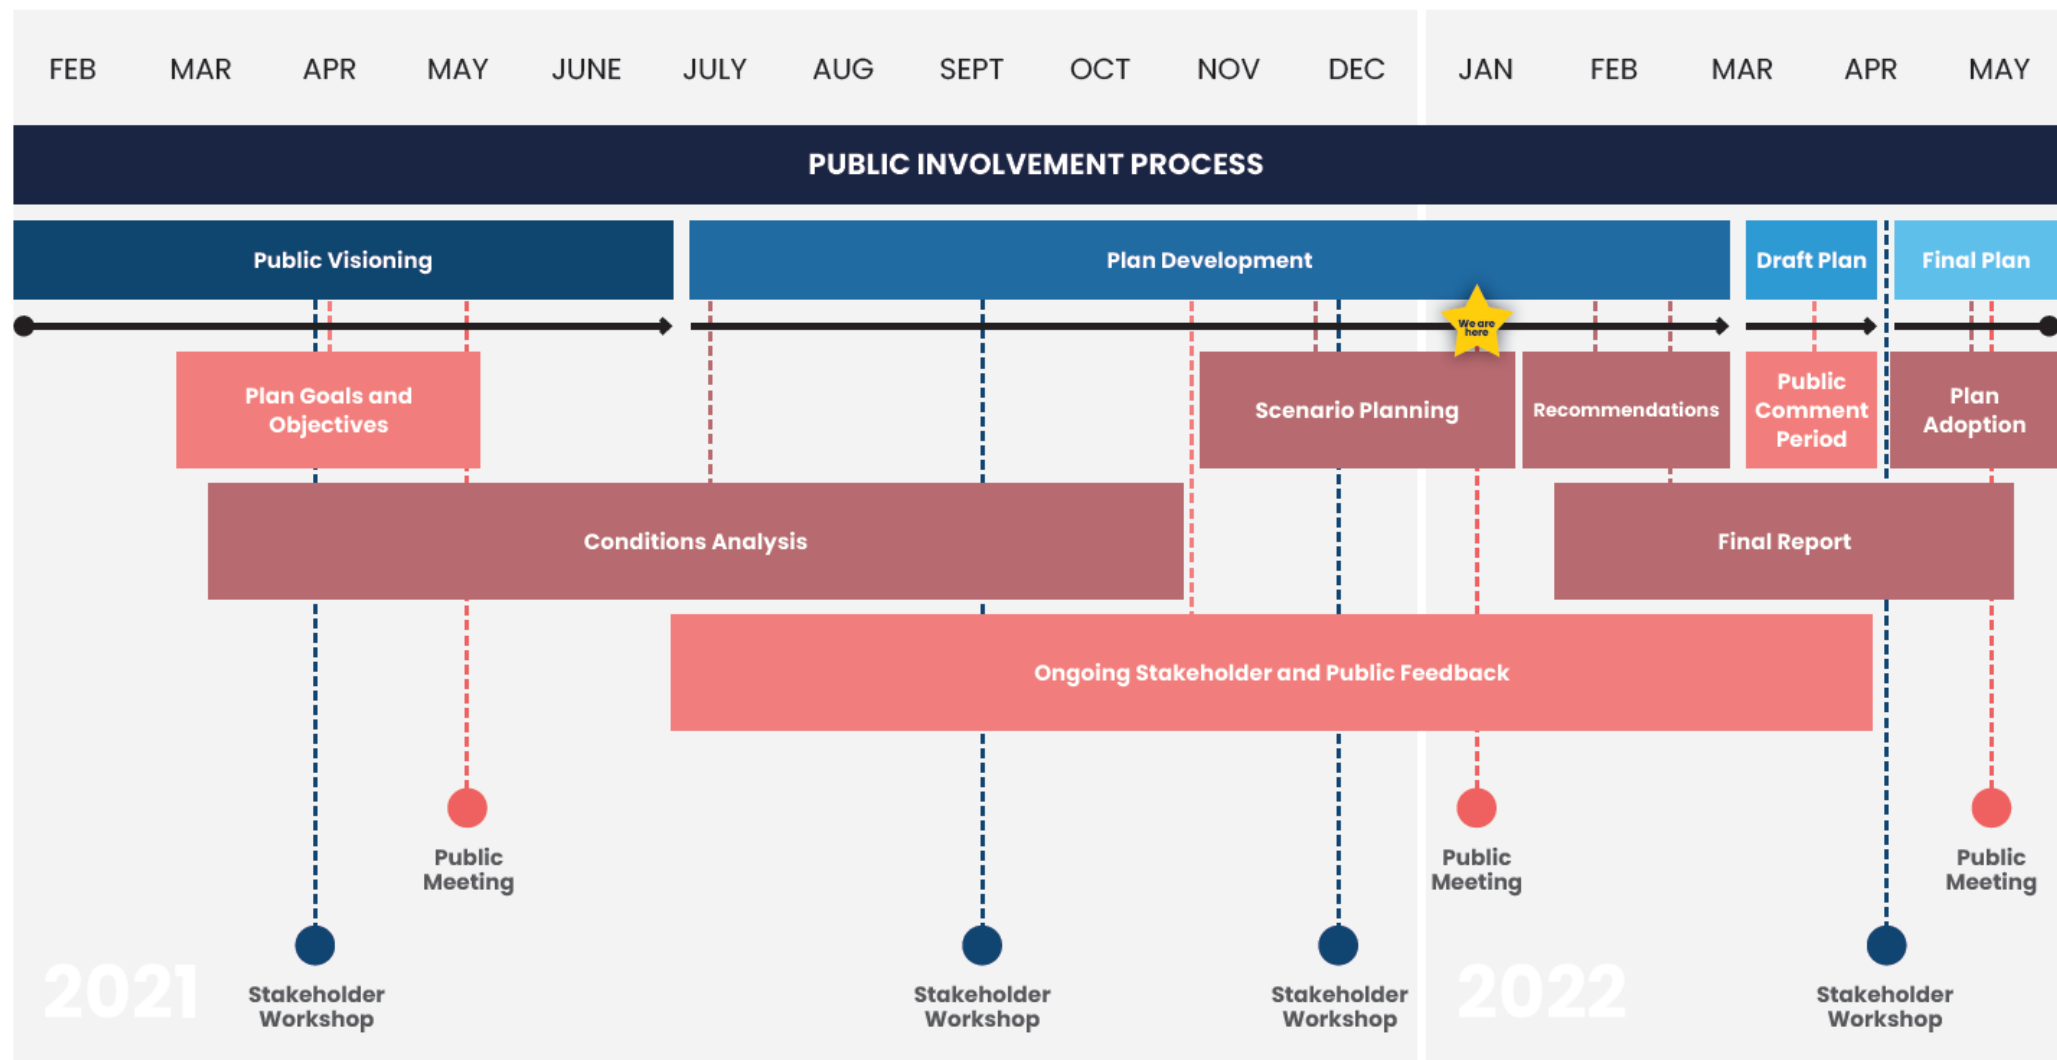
FEB MAR APR MAY JUNE JULY AUG SEPT OCT NOV DEC JAN FEB MAR APR MAY

PUBLIC INVOLVEMENT PROCESS

Public Visioning

Plan Development

Draft Plan

Final Plan

We are here

Plan Goals and Objectives

Scenario Planning

Recommendations

Public Comment Period

Plan Adoption

Conditions Analysis

Final Report

Ongoing Stakeholder and Public Feedback

Public Meeting

Public Meeting

Public Meeting

2021

Stakeholder Workshop

Stakeholder Workshop

Stakeholder Workshop

2022

Stakeholder Workshop